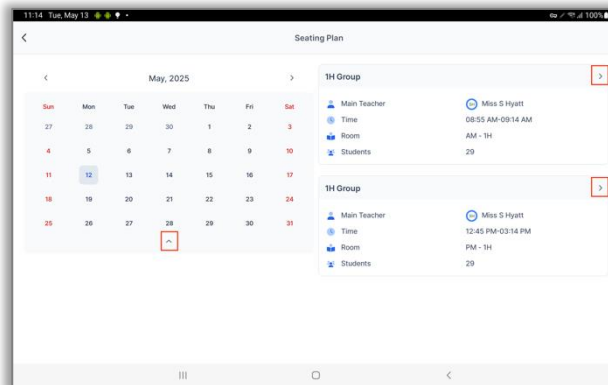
11:14 Tue, May 13

100%

<

Seating Plan

<

May, 2025

>

| Sun | Mon | Tue | Wed | Thu | Fri | Sat |
|---|---|---|---|---|---|---|
| 27 | 28 | 29 | 30 | 1 | 2 | 3 |
| 4 | 5 | 6 | 7 | 8 | 9 | 10 |
| 11 | 12 | 13 | 14 | 15 | 16 | 17 |
| 18 | 19 | 20 | 21 | 22 | 23 | 24 |
| 25 | 26 | 27 | 28 | 29 | 30 | 31 |

1H Group

>

Main Teacher Miss S Hyatt

Time 08:55 AM-09:14 AM

Room AM - 1H

Students 29

1H Group

>

Main Teacher Miss S Hyatt

Time 12:45 PM-03:14 PM

Room PM - 1H

Students 29